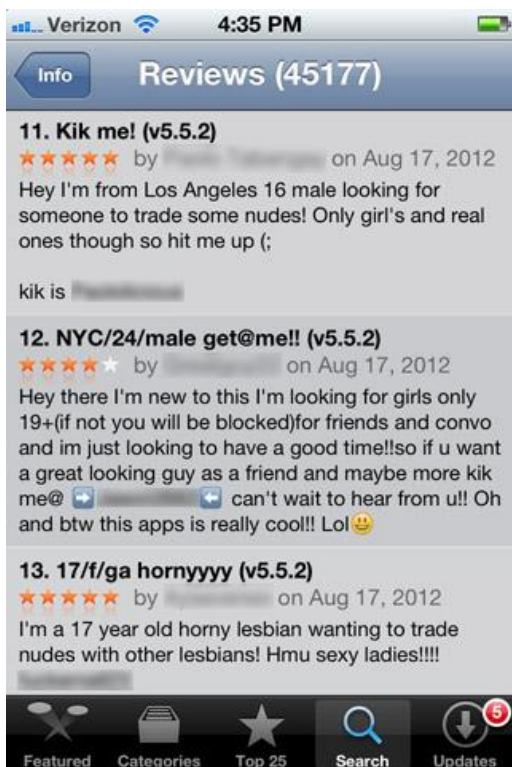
Verizon 4:35 PM

Info

Reviews (45177)

11. Kik me! (v5.5.2)
★★★★★ by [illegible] on Aug 17, 2012
Hey I'm from Los Angeles 16 male looking for someone to trade some nudes! Only girl's and real ones though so hit me up (;

kik is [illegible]

12. NYC/24/male get@me!! (v5.5.2)
★★★★ by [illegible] on Aug 17, 2012
Hey there I'm new to this I'm looking for girls only 19+(if not you will be blocked)for friends and convo and im just looking to have a good time!!so if u want a great looking guy as a friend and maybe more kik me@ ➡ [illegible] ⬅ can't wait to hear from u!! Oh and btw this apps is really cool!! Lol😃

13. 17/f/ga hornyyyy (v5.5.2)
★★★★★ by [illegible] on Aug 17, 2012
I'm a 17 year old horny lesbian wanting to trade nudes with other lesbians! Hmu sexy ladies!!!!
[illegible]

Featured Categories Top 25 Search 5 Updates